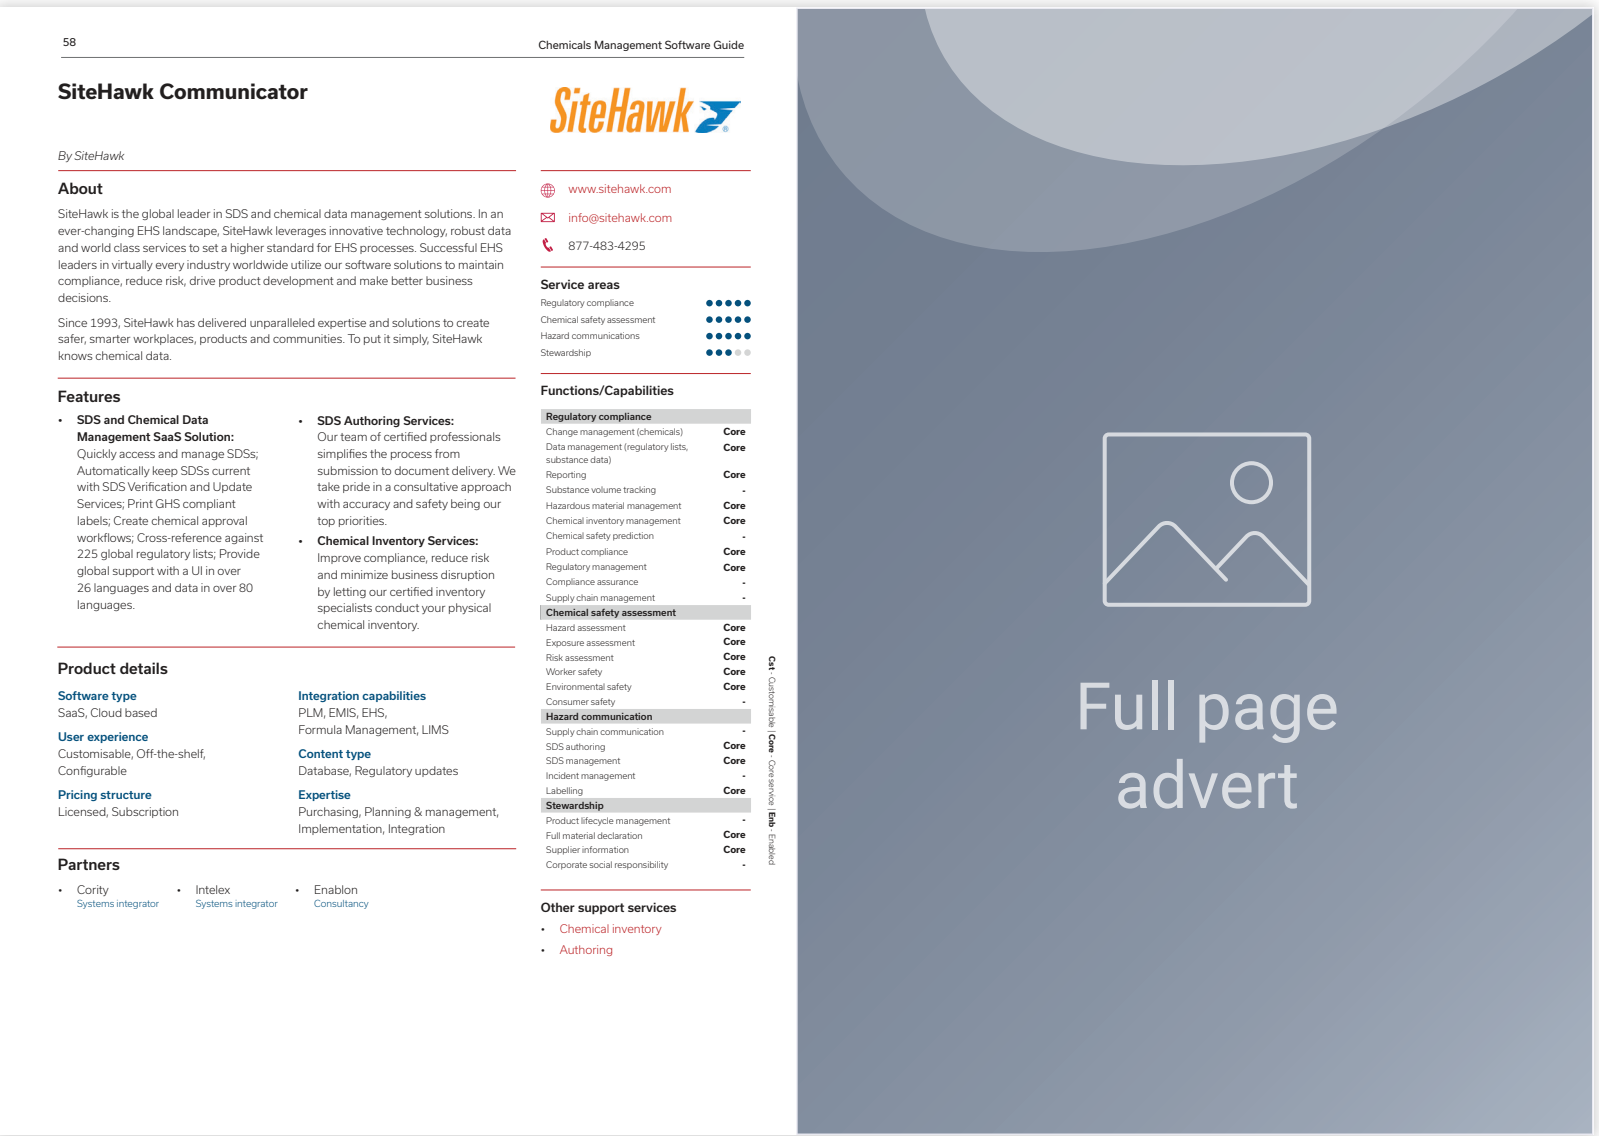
58

Chemicals Management Software Guide

SiteHawk Communicator

SiteHawk

By SiteHawk

About

SiteHawk is the global leader in SDS and chemical data management solutions. In an ever-changing EHS landscape, SiteHawk leverages innovative technology, robust data and world class services to set a higher standard for EHS processes. Successful EHS leaders in virtually every industry worldwide utilize our software solutions to maintain compliance, reduce risk, drive product development and make better business decisions.

Since 1993, SiteHawk has delivered unparalleled expertise and solutions to create safer, smarter workplaces, products and communities. To put it simply, SiteHawk knows chemical data.

Features

• SDS and Chemical Data Management SaaS Solution: Quickly access and manage SDSs; Automatically keep SDSs current with SDS Verification and Update Services; Print GHS compliant labels; Create chemical approval workflows; Cross-reference against 225 global regulatory lists; Provide global support with a UI in over 26 languages and data in over 80 languages.

• SDS Authoring Services: Our team of certified professionals simplifies the process from submission to document delivery. We take pride in a consultative approach with accuracy and safety being our top priorities.

• Chemical Inventory Services: Improve compliance, reduce risk and minimize business disruption by letting our certified inventory specialists conduct your physical chemical inventory.

Product details

Software type
SaaS, Cloud based

User experience
Customisable, Off-the-shelf, Configurable

Pricing structure
Licensed, Subscription

Integration capabilities
PLM, EMIS, EHS, Formula Management, LIMS

Content type
Database, Regulatory updates

Expertise
Purchasing, Planning & management, Implementation, Integration

Partners

• Cority
Systems integrator

• Intelex
Systems integrator

• Enablon
Consultancy

www.sitehawk.com

info@sitehawk.com

877-483-4295

Service areas

Regulatory compliance ●●●●●
Chemical safety assessment ●●●●●
Hazard communications ●●●●●
Stewardship ●●●

Functions/Capabilities

| Regulatory compliance | |
|---|---|
| Change management (chemicals) | Core |
| Data management (regulatory lists, substance data) | Core |
| Reporting | Core |
| Substance volume tracking | - |
| Hazardous material management | Core |
| Chemical inventory management | Core |
| Chemical safety prediction | - |
| Product compliance | Core |
| Regulatory management | Core |
| Compliance assurance | - |
| Supply chain management | - |
| **Chemical safety assessment** | |
| Hazard assessment | Core |
| Exposure assessment | Core |
| Risk assessment | Core |
| Worker safety | Core |
| Environmental safety | Core |
| Consumer safety | - |
| **Hazard communication** | |
| Supply chain communication | - |
| SDS authoring | Core |
| SDS management | Core |
| Incident management | - |
| Labelling | Core |
| **Stewardship** | |
| Product lifecycle management | - |
| Full material declaration | Core |
| Supplier information | Core |
| Corporate social responsibility | - |

Cst Customisable | Core Core service | Enb Enabled

Other support services

• Chemical inventory
• Authoring

Full page advert